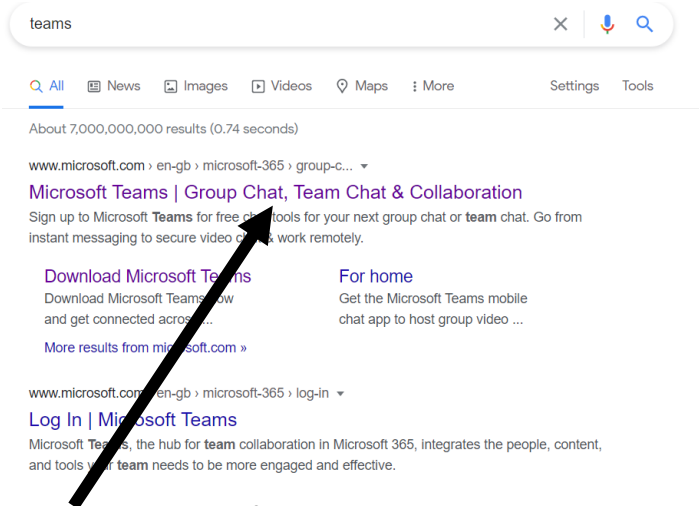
teams

All News Images Videos Maps More Settings Tools

About 7,000,000,000 results (0.74 seconds)

www.microsoft.com › en-gb › microsoft-365 › group-c...

Microsoft Teams | Group Chat, Team Chat & Collaboration

Sign up to Microsoft Teams for free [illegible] tools for your next group chat or team chat. Go from instant messaging to secure video c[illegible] work remotely.

Download Microsoft Teams
Download Microsoft Teams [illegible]w and get connected acro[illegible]

For home
Get the Microsoft Teams mobile chat app to host group video ...

More results from mi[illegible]soft.com »

www.microsoft.com › en-gb › microsoft-365 › log-in

Log In | Mi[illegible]soft Teams

Microsoft Te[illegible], the hub for team collaboration in Microsoft 365, integrates the people, content, and tools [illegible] team needs to be more engaged and effective.